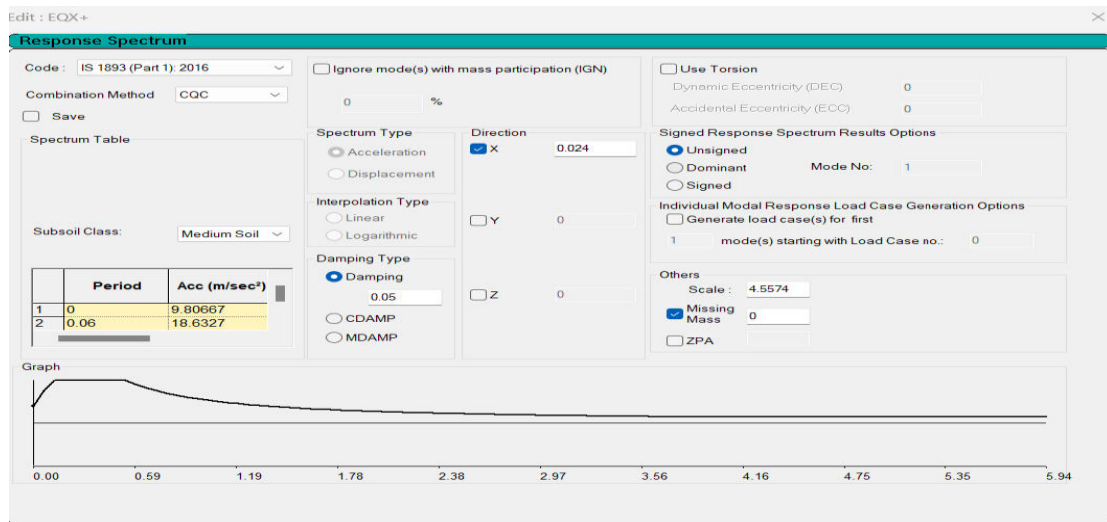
Edit : EQX+

Response Spectrum

Code : IS 1893 (Part 1): 2016

Combination Method CQC

Save

Ignore mode(s) with mass participation (IGN)

0 %

Use Torsion

Dynamic Eccentricity (DEC) 0

Accidental Eccentricity (ECC) 0

Spectrum Table

Spectrum Type

Acceleration

Displacement

Direction

X 0.024

Signed Response Spectrum Results Options

Unsigned

Dominant Mode No: 1

Signed

Interpolation Type

Linear

Logarithmic

Y 0

Individual Modal Response Load Case Generation Options

Generate load case(s) for first

1 mode(s) starting with Load Case no.: 0

Subsoil Class: Medium Soil

Damping Type

Damping

0.05

CDAMP

MDAMP

Z 0

Others

Scale : 4.5574

Missing Mass 0

ZPA

| | Period | Acc (m/sec²) |
|---|---|---|
| 1 | 0 | 9.80667 |
| 2 | 0.06 | 18.6327 |

Graph

0.00 0.59 1.19 1.78 2.38 2.97 3.56 4.16 4.75 5.35 5.94